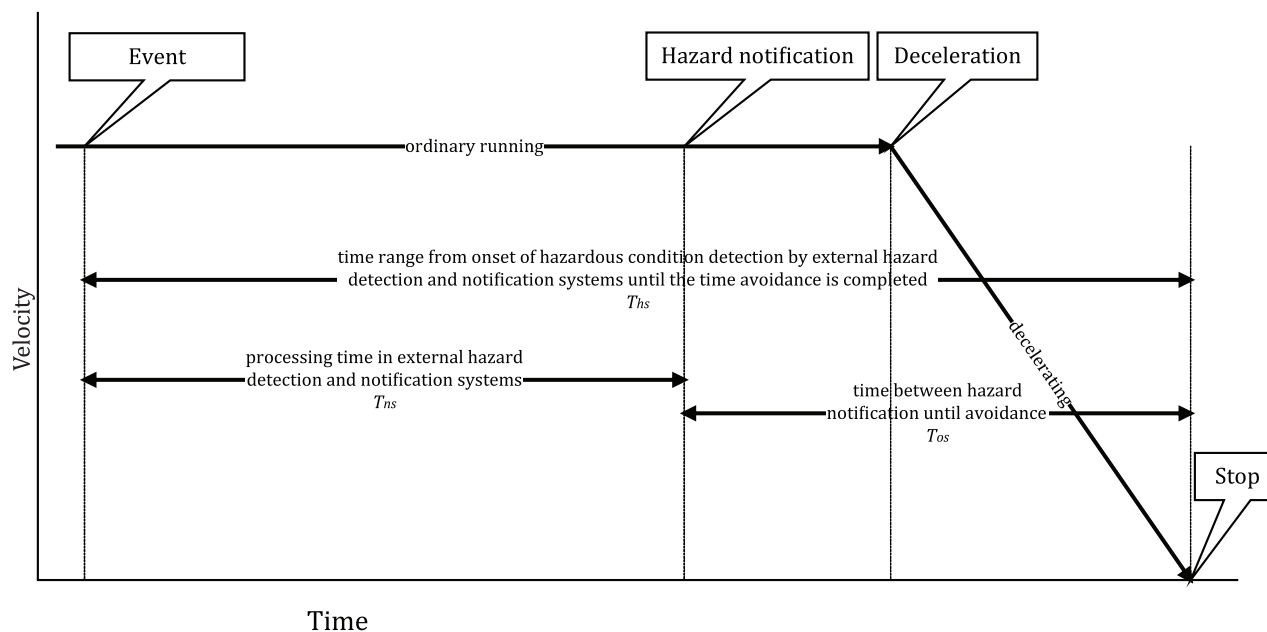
Event

Hazard notification

Deceleration

ordinary running

time range from onset of hazardous condition detection by external hazard detection and notification systems until the time avoidance is completed

$T_{hs}$

processing time in external hazard detection and notification systems

$T_{ns}$

time between hazard notification until avoidance

$T_{os}$

decelerating

Stop

Velocity

Time